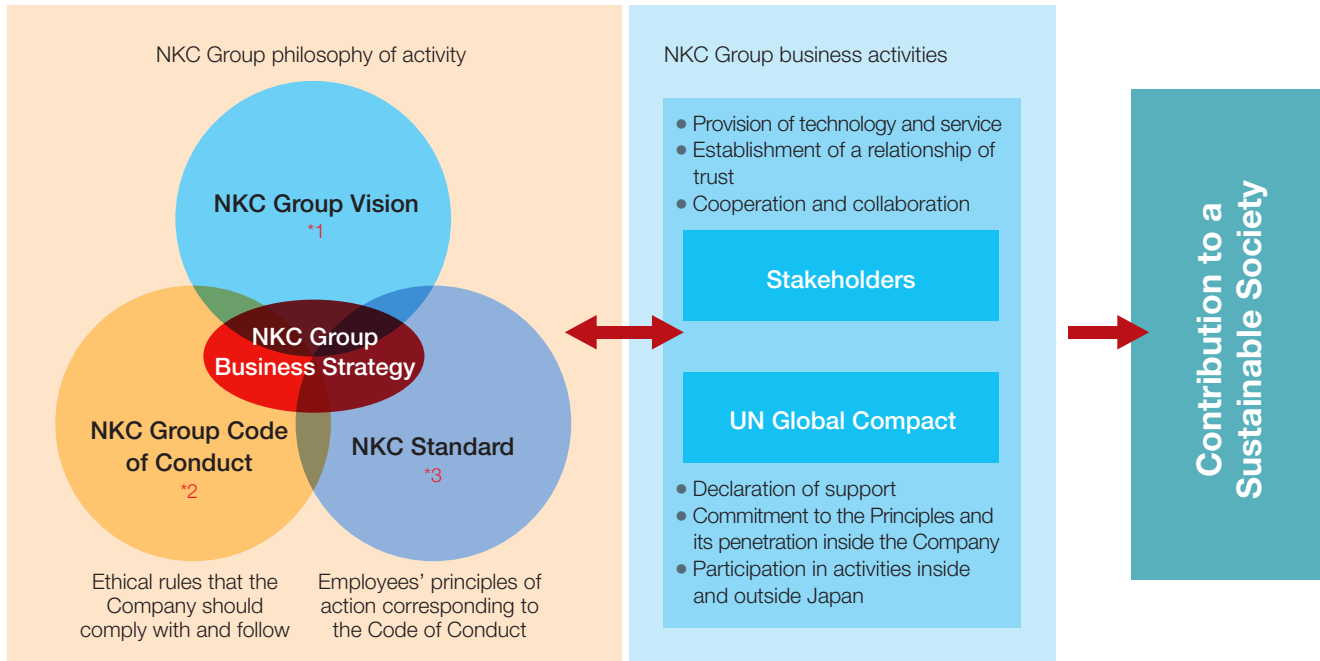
NKC Group philosophy of activity

NKC Group Vision
*1

NKC Group Business Strategy

NKC Group Code of Conduct
*2

NKC Standard
*3

Ethical rules that the Company should comply with and follow

Employees' principles of action corresponding to the Code of Conduct

NKC Group business activities

● Provision of technology and service
● Establishment of a relationship of trust
● Cooperation and collaboration

Stakeholders

UN Global Compact

● Declaration of support
● Commitment to the Principles and its penetration inside the Company
● Participation in activities inside and outside Japan

Contribution to a Sustainable Society